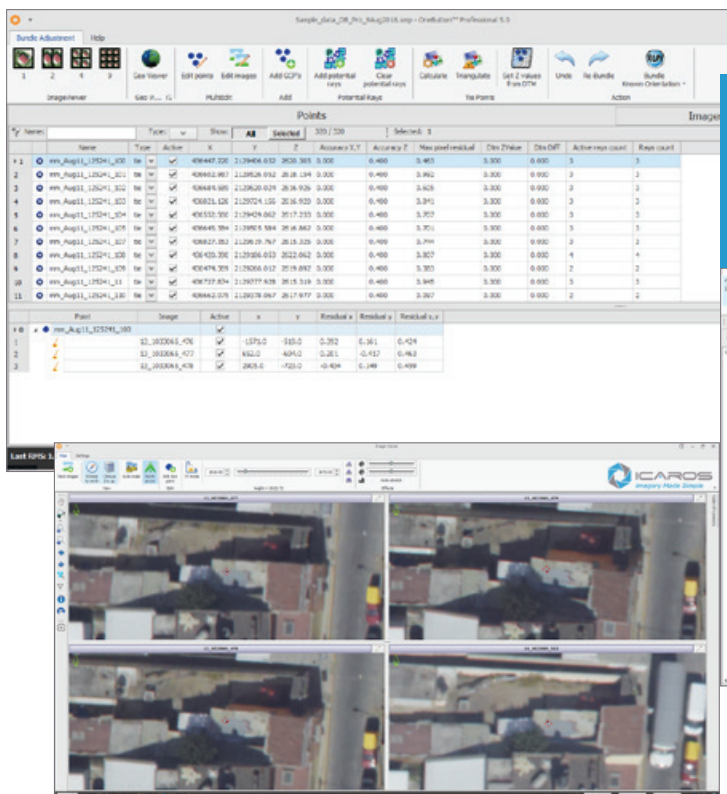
Sample_data_OR_Pro_Aug2018.orp - OneButton™ Professional 5.5

Bundle Adjustment | Help

1 2 4 9
Image viewer

Geo Viewer
Geo V...

Edit points | Edit images
Multiedit

Add GCP's
Add

Add potential rays | Clear potential rays
Potential Rays

Calculate | Triangulate | Get Z values from DTM
Tie Points

Undo | Re-Bundle
Action

Bundle Known Orientation

Points

Images

Name: | Type: | Show: All | Selected | 320 / 320 | Selected: 1

| | Name | Type | Active | X | Y | Z | Accuracy X,Y | Accuracy Z | Max pixel residual | Dtm Z Value | Dtm Diff | Active rays count | Rays count |
|---|---|---|---|---|---|---|---|---|---|---|---|---|---|
| 1 | mm_Aug11_125241_100 | tie | ✓ | 406447.320 | 2139406.032 | 2630.305 | 0.000 | 0.400 | 0.465 | 0.000 | 0.000 | 3 | 3 |
| 2 | mm_Aug11_125241_101 | tie | ✓ | 406602.987 | 2139526.032 | 2618.134 | 0.000 | 0.400 | 0.992 | 0.000 | 0.000 | 3 | 3 |
| 3 | mm_Aug11_125241_102 | tie | ✓ | 406449.985 | 2139620.024 | 2616.926 | 0.000 | 0.400 | 0.626 | 0.000 | 0.000 | 3 | 3 |
| 4 | mm_Aug11_125241_103 | tie | ✓ | 406821.126 | 2139724.155 | 2616.933 | 0.000 | 0.400 | 0.341 | 0.000 | 0.000 | 3 | 3 |
| 5 | mm_Aug11_125241_104 | tie | ✓ | 406532.592 | 2139429.062 | 2617.233 | 0.000 | 0.400 | 0.352 | 0.000 | 0.000 | 3 | 3 |
| 6 | mm_Aug11_125241_105 | tie | ✓ | 406645.584 | 2139503.584 | 2616.862 | 0.000 | 0.400 | 0.701 | 0.000 | 0.000 | 3 | 3 |
| 7 | mm_Aug11_125241_107 | tie | ✓ | 406627.352 | 2139619.767 | 2616.325 | 0.000 | 0.400 | 0.744 | 0.000 | 0.000 | 3 | 3 |
| 8 | mm_Aug11_125241_108 | tie | ✓ | 406435.392 | 2139186.032 | 2622.062 | 0.000 | 0.400 | 0.307 | 0.000 | 0.000 | 4 | 4 |
| 9 | mm_Aug11_125241_109 | tie | ✓ | 406476.359 | 2139266.012 | 2619.892 | 0.000 | 0.400 | 0.353 | 0.000 | 0.000 | 3 | 3 |
| 10 | mm_Aug11_125241_11 | tie | ✓ | 406727.834 | 2139377.938 | 2615.316 | 0.000 | 0.400 | 0.945 | 0.000 | 0.000 | 3 | 3 |
| 11 | mm_Aug11_125241_110 | tie | ✓ | 406662.076 | 2139278.067 | 2617.977 | 0.000 | 0.400 | 0.397 | 0.000 | 0.000 | 2 | 2 |

| | Point | Image | Active | x | y | Residual x | Residual y | Residual x,y |
|---|---|---|---|---|---|---|---|---|
| 0 | mm_Aug11_125241_100 | | ✓ | | | | | |
| 1 | | 13_1033065_476 | ✓ | -1371.0 | -310.0 | 0.392 | 0.161 | 0.424 |
| 2 | | 13_1033065_477 | ✓ | 652.0 | -404.0 | 0.281 | -0.417 | 0.463 |
| 3 | | 13_1033065_478 | ✓ | 2405.0 | -723.0 | -0.404 | 0.149 | 0.459 |

Last RMS 1.

Image Viewer

ICAROS
Imagery Made Simple